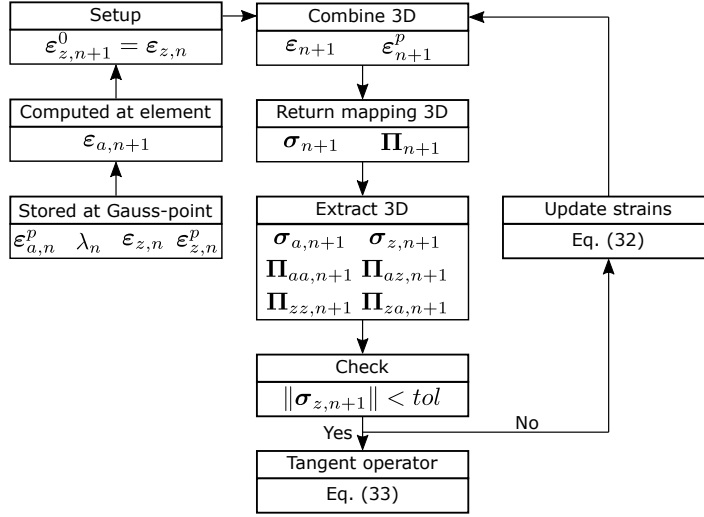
Setup

$\boldsymbol{\varepsilon}^0_{z,n+1} = \boldsymbol{\varepsilon}_{z,n}$

Computed at element

$\boldsymbol{\varepsilon}_{a,n+1}$

Stored at Gauss-point

$\boldsymbol{\varepsilon}^p_{a,n}$ $\lambda_n$ $\boldsymbol{\varepsilon}_{z,n}$ $\boldsymbol{\varepsilon}^p_{z,n}$

Combine 3D

$\boldsymbol{\varepsilon}_{n+1}$ $\boldsymbol{\varepsilon}^p_{n+1}$

Return mapping 3D

$\boldsymbol{\sigma}_{n+1}$ $\mathbf{\Pi}_{n+1}$

Extract 3D

$\boldsymbol{\sigma}_{a,n+1}$ $\boldsymbol{\sigma}_{z,n+1}$

$\mathbf{\Pi}_{aa,n+1}$ $\mathbf{\Pi}_{az,n+1}$

$\mathbf{\Pi}_{zz,n+1}$ $\mathbf{\Pi}_{za,n+1}$

Check

$\|\boldsymbol{\sigma}_{z,n+1}\| < tol$

Yes

No

Tangent operator

Eq. (33)

Update strains

Eq. (32)